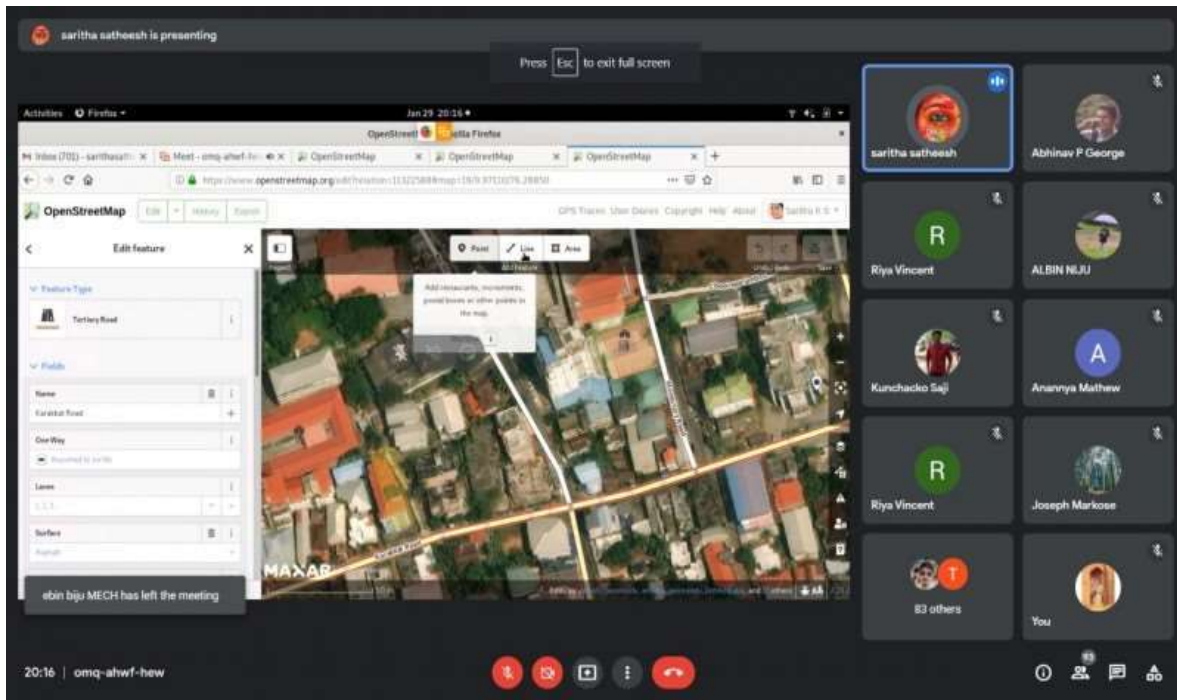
saritha satheesh is presenting

Press Esc to exit full screen

Activities Firefox ▾

Jan 29 20:16

OpenStreetMap — Mozilla Firefox

Inbox (701) - sarithasath... × Meet - omq-ahwf-he... × OpenStreetMap × OpenStreetMap × OpenStreetMap × +

https://www.openstreetmap.org/edit?editor=id#map=19/9.97

OpenStreetMap Edit History Export

GPS Traces User Diaries Copyright Help About Saritha R S

Edit feature

Feature Type

Tertiary Road

Fields

Name

Karakkat Road

One Way

Lanes

Surface

Point Line Area

Add restaurants, monuments, postal boxes or other points to the map.

MAXAR

ebin biju MECH has left the meeting

saritha satheesh

Abhinav P George

R

Riya Vincent

ALBIN NIJU

Kunchacko Saji

A

Anannya Mathew

R

Riya Vincent

Joseph Markose

T

83 others

You

20:16 | omq-ahwf-hew

83